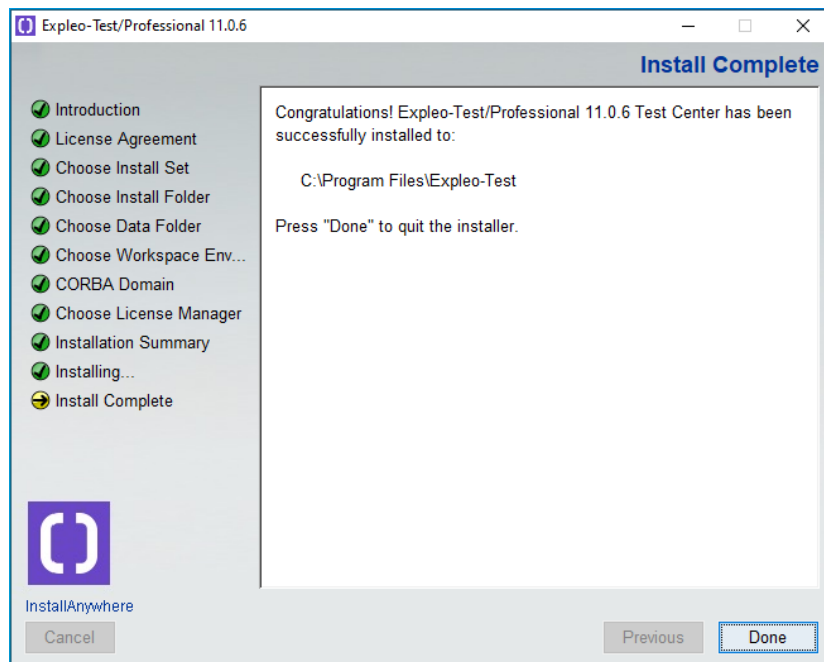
Expleo-Test/Professional 11.0.6

Install Complete

Introduction
License Agreement
Choose Install Set
Choose Install Folder
Choose Data Folder
Choose Workspace Env...
CORBA Domain
Choose License Manager
Installation Summary
Installing...
Install Complete

Congratulations! Expleo-Test/Professional 11.0.6 Test Center has been successfully installed to:

C:\Program Files\Expleo-Test

Press "Done" to quit the installer.

InstallAnywhere

Cancel

Previous

Done